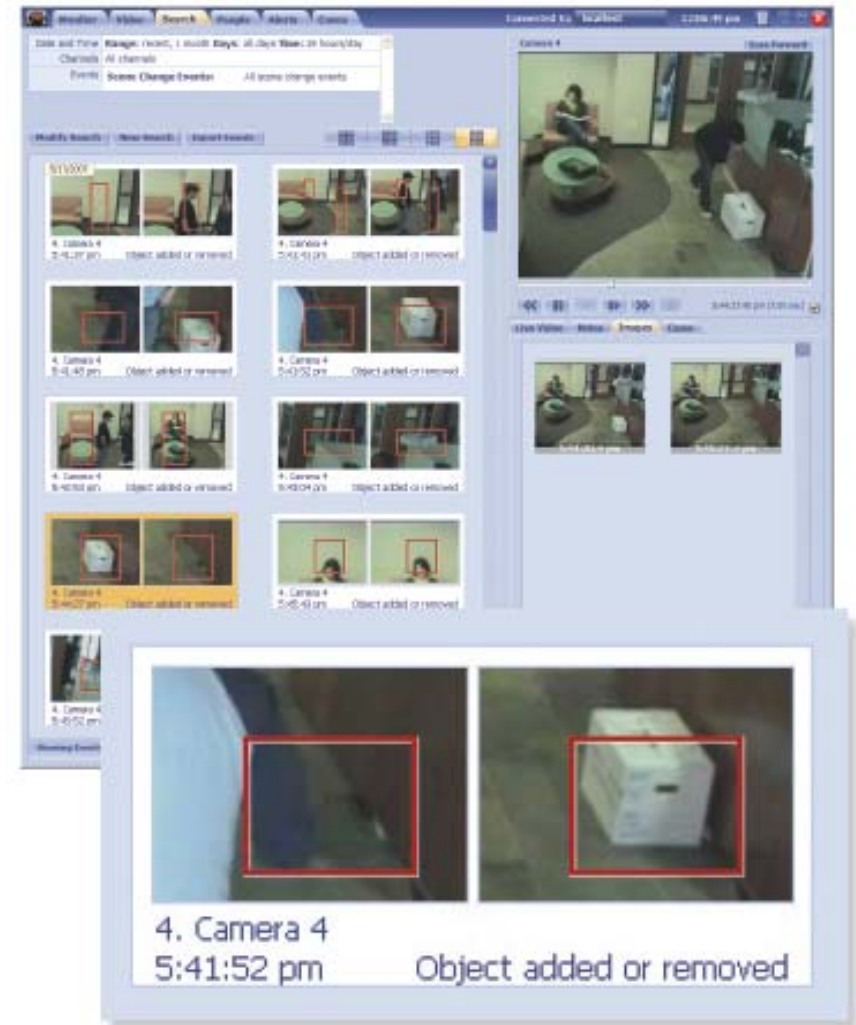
Monitor Video Search People Alerts Cases

Connected to: localhost 12:06:49 pm

Date and Time Range: recent, 1 month Days: All days Time: 24 hours/day
Channels All channels
Events Scene Change Events: All scene change events

Modify Search New Search Export Events

5/1/2007

4. Camera 4
5:41:37 pm Object added or removed

4. Camera 4
5:41:41 pm Object added or removed

4. Camera 4
5:41:48 pm Object added or removed

4. Camera 4
5:43:52 pm Object added or removed

4. Camera 4
5:40:54 pm Object added or removed

4. Camera 4
5:43:04 pm Object added or removed

4. Camera 4
5:44:27 pm Object added or removed

4. Camera 4
5:45:49 pm Object added or removed

4. Camera 4
5:45:52 pm

Showing Events

Camera 4

Save Forward

5:44:23:48 pm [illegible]

Live Video Notes Images Cases

4. Camera 4
5:41:52 pm Object added or removed